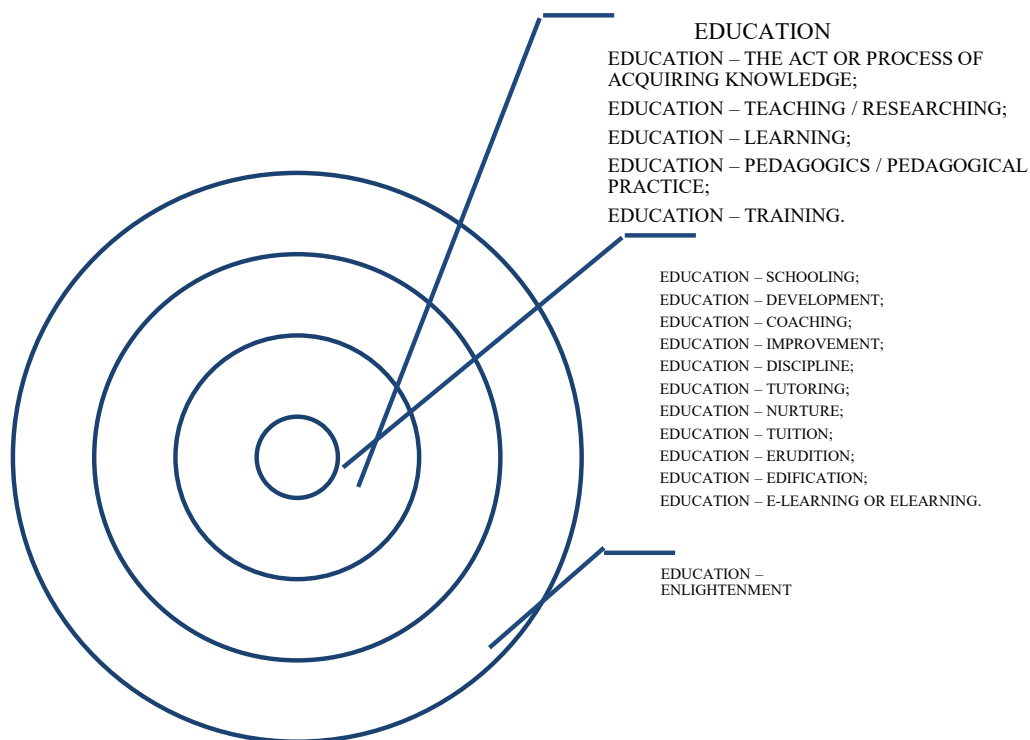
EDUCATION

EDUCATION – THE ACT OR PROCESS OF ACQUIRING KNOWLEDGE;

EDUCATION – TEACHING / RESEARCHING;

EDUCATION – LEARNING;

EDUCATION – PEDAGOGICS / PEDAGOGICAL PRACTICE;

EDUCATION – TRAINING.

EDUCATION – SCHOOLING;
EDUCATION – DEVELOPMENT;
EDUCATION – COACHING;
EDUCATION – IMPROVEMENT;
EDUCATION – DISCIPLINE;
EDUCATION – TUTORING;
EDUCATION – NURTURE;
EDUCATION – TUITION;
EDUCATION – ERUDITION;
EDUCATION – EDIFICATION;
EDUCATION – E-LEARNING OR ELEARNING.

EDUCATION – ENLIGHTENMENT